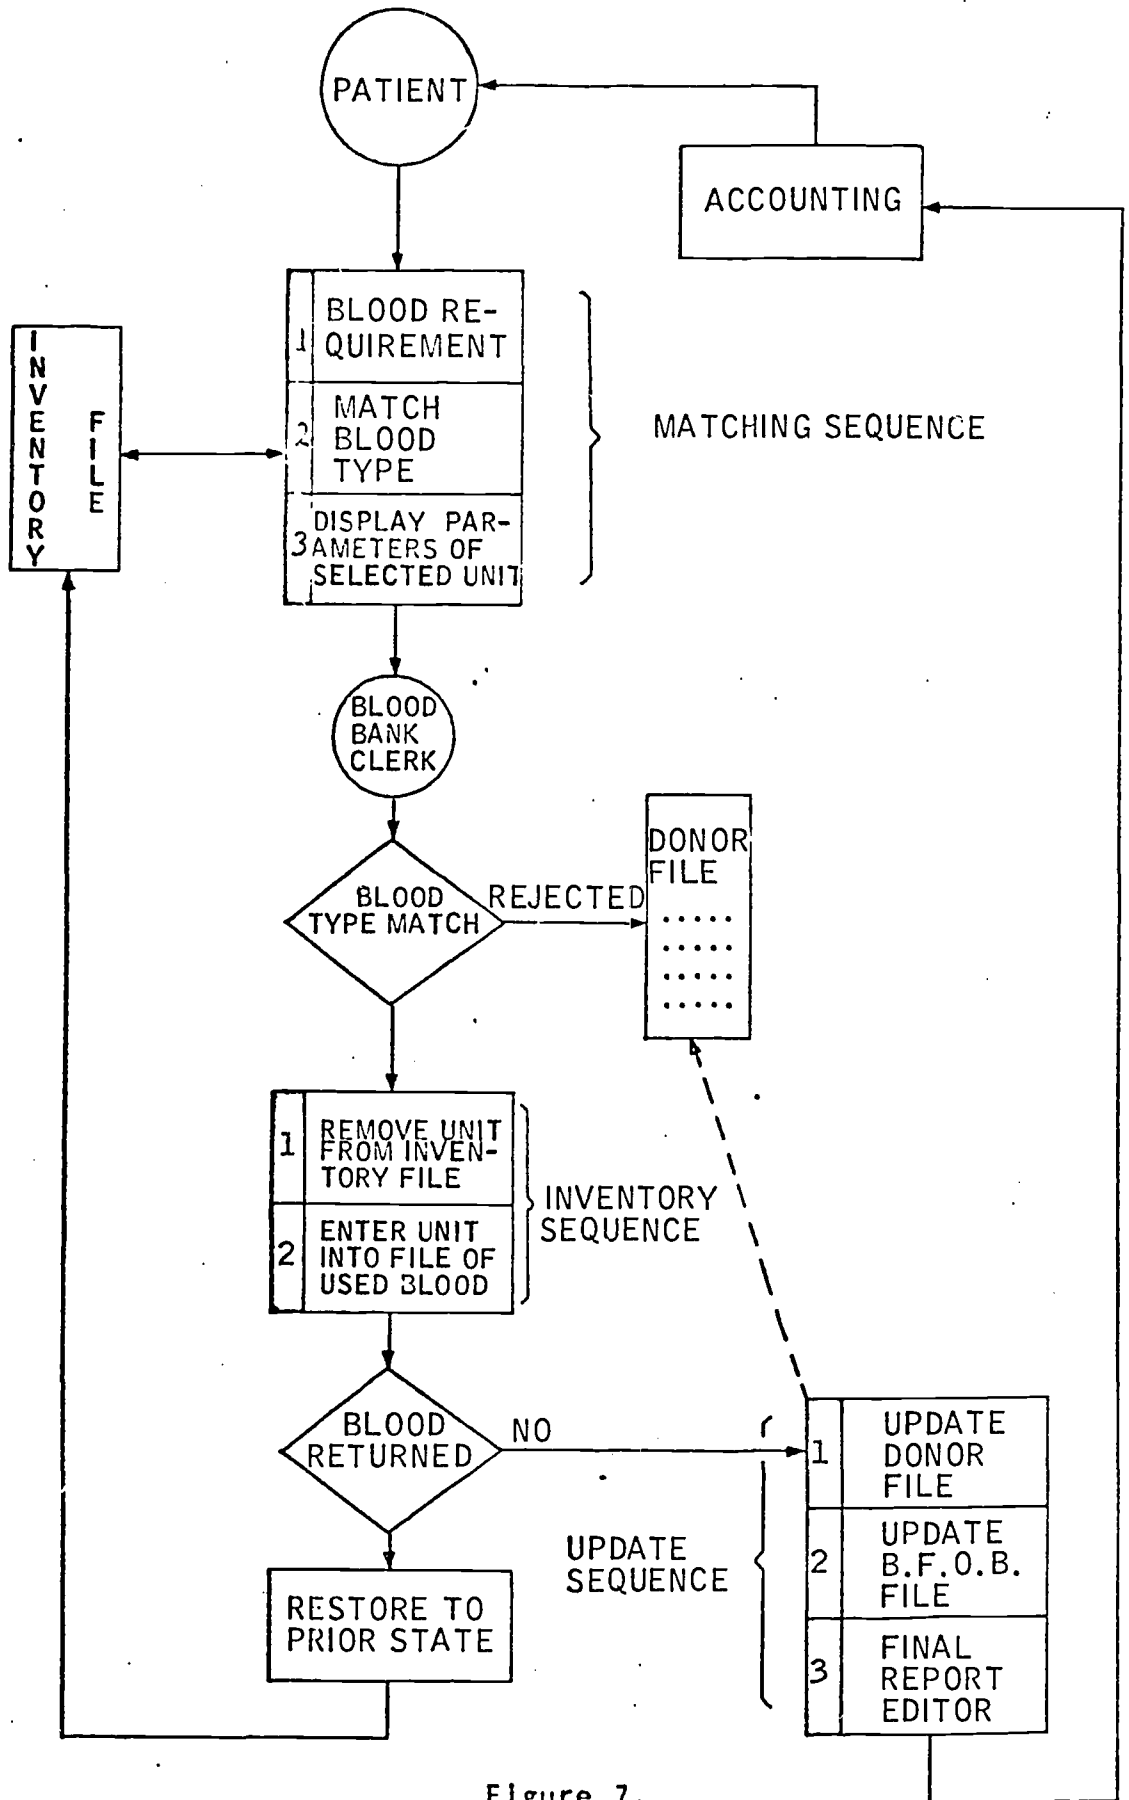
PATIENT

ACCOUNTING

INVENTORY FILE

1 BLOOD REQUIREMENT

2 MATCH BLOOD TYPE

3 DISPLAY PARAMETERS OF SELECTED UNIT

MATCHING SEQUENCE

BLOOD BANK CLERK

BLOOD TYPE MATCH

REJECTED

DONOR FILE

1 REMOVE UNIT FROM INVENTORY FILE

2 ENTER UNIT INTO FILE OF USED BLOOD

INVENTORY SEQUENCE

BLOOD RETURNED

NO

RESTORE TO PRIOR STATE

UPDATE SEQUENCE

1 UPDATE DONOR FILE

2 UPDATE B.F.O.B. FILE

3 FINAL REPORT EDITOR

Figure 7